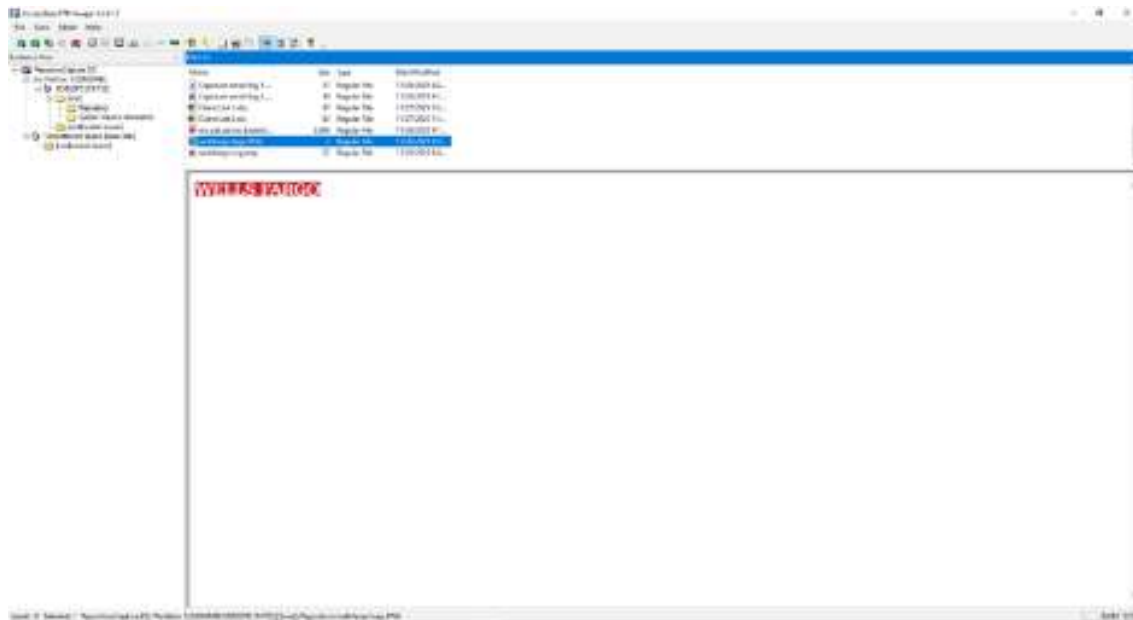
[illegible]

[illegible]

| Name | Size | Type | Date Modified |
|---|---|---|---|
| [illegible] | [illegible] | Regular File | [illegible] |
| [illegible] | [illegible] | Regular File | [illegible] |
| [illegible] | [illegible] | Regular File | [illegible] |
| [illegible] | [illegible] | Regular File | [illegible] |
| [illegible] | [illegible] | Regular File | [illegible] |
| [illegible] | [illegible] | Regular File | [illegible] |
| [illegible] | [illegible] | Regular File | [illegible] |

WELLS FARGO

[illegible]